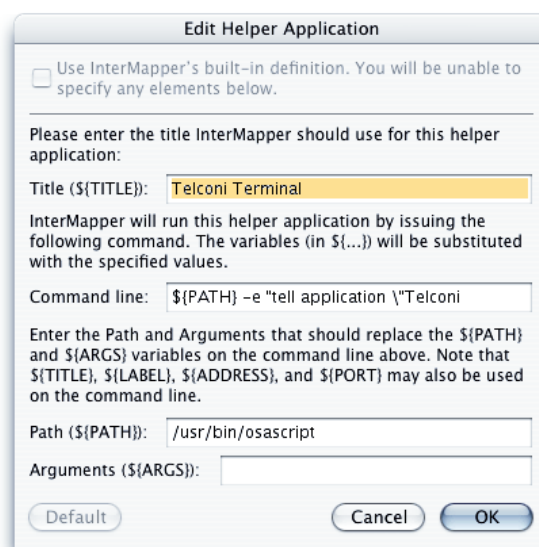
Edit Helper Application

Use InterMapper's built-in definition. You will be unable to specify any elements below.

Please enter the title InterMapper should use for this helper application:

Title (${TITLE}): Telconi Terminal

InterMapper will run this helper application by issuing the following command. The variables (in ${...}) will be substituted with the specified values.

Command line: ${PATH} -e "tell application \"Telconi

Enter the Path and Arguments that should replace the ${PATH} and ${ARGS} variables on the command line above. Note that ${TITLE}, ${LABEL}, ${ADDRESS}, and ${PORT} may also be used on the command line.

Path (${PATH}): /usr/bin/osascript

Arguments (${ARGS}):

Default

Cancel

OK